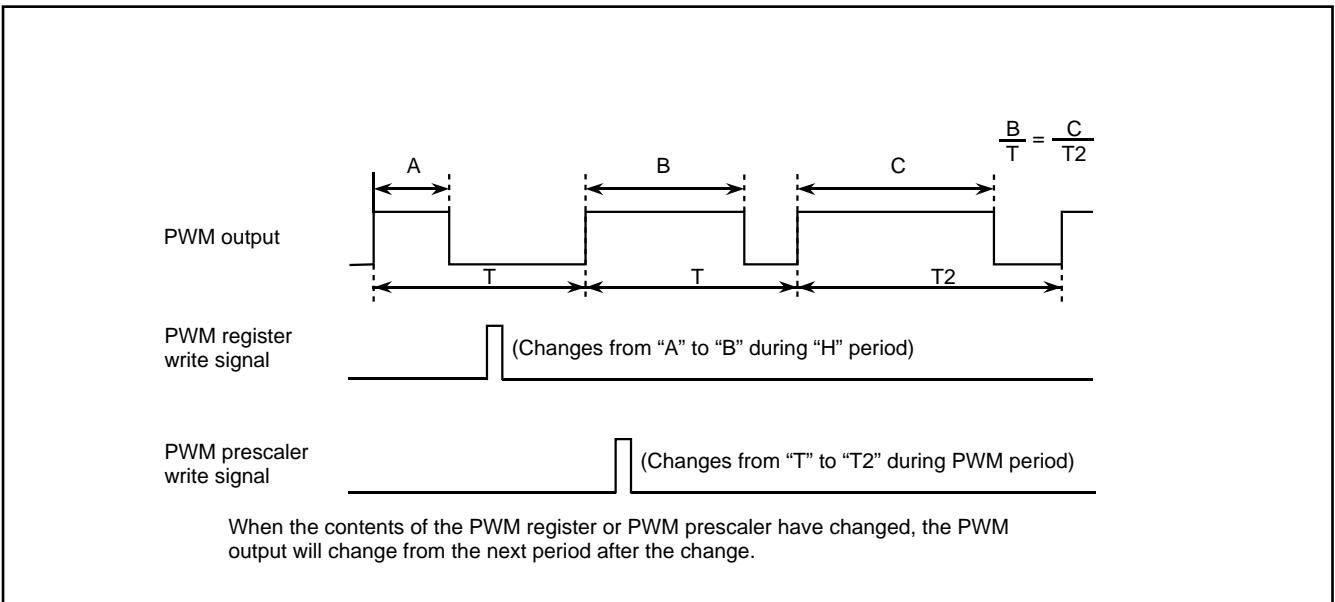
$\frac{B}{T} = \frac{C}{T2}$

A

B

C

PWM output

T

T

T2

PWM register write signal

(Changes from “A” to “B” during “H” period)

PWM prescaler write signal

(Changes from “T” to “T2” during PWM period)

When the contents of the PWM register or PWM prescaler have changed, the PWM output will change from the next period after the change.